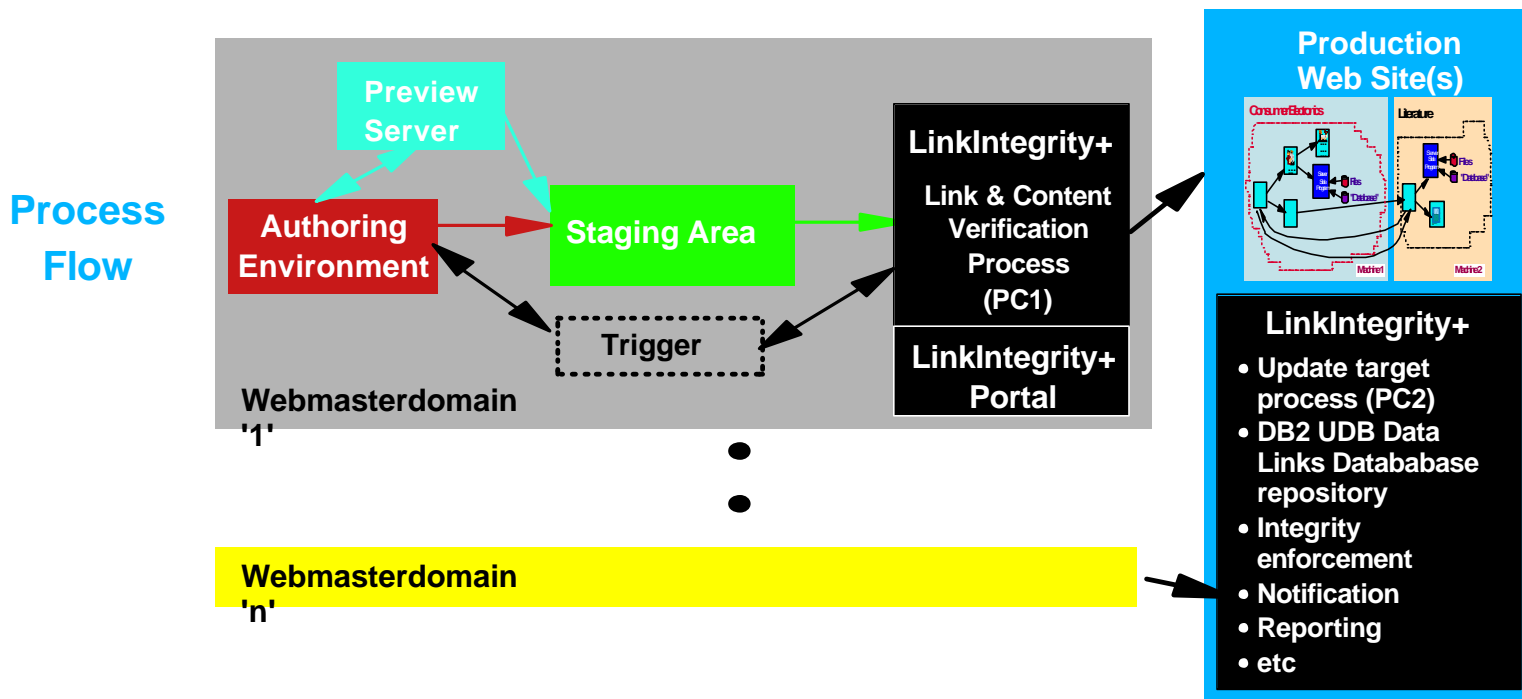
Process Flow

Preview Server

Authoring Environment

Staging Area

Trigger

Webmasterdomain '1'

LinkIntegrity+

Link & Content Verification Process (PC1)

LinkIntegrity+ Portal

Production Web Site(s)

ConsumerElectronics

Literature

Files

"Database"

Machine1

Machine2

Webmasterdomain 'n'

LinkIntegrity+

- Update target process (PC2)
- DB2 UDB Data Links Databbase repository
- Integrity enforcement
- Notification
- Reporting
- etc